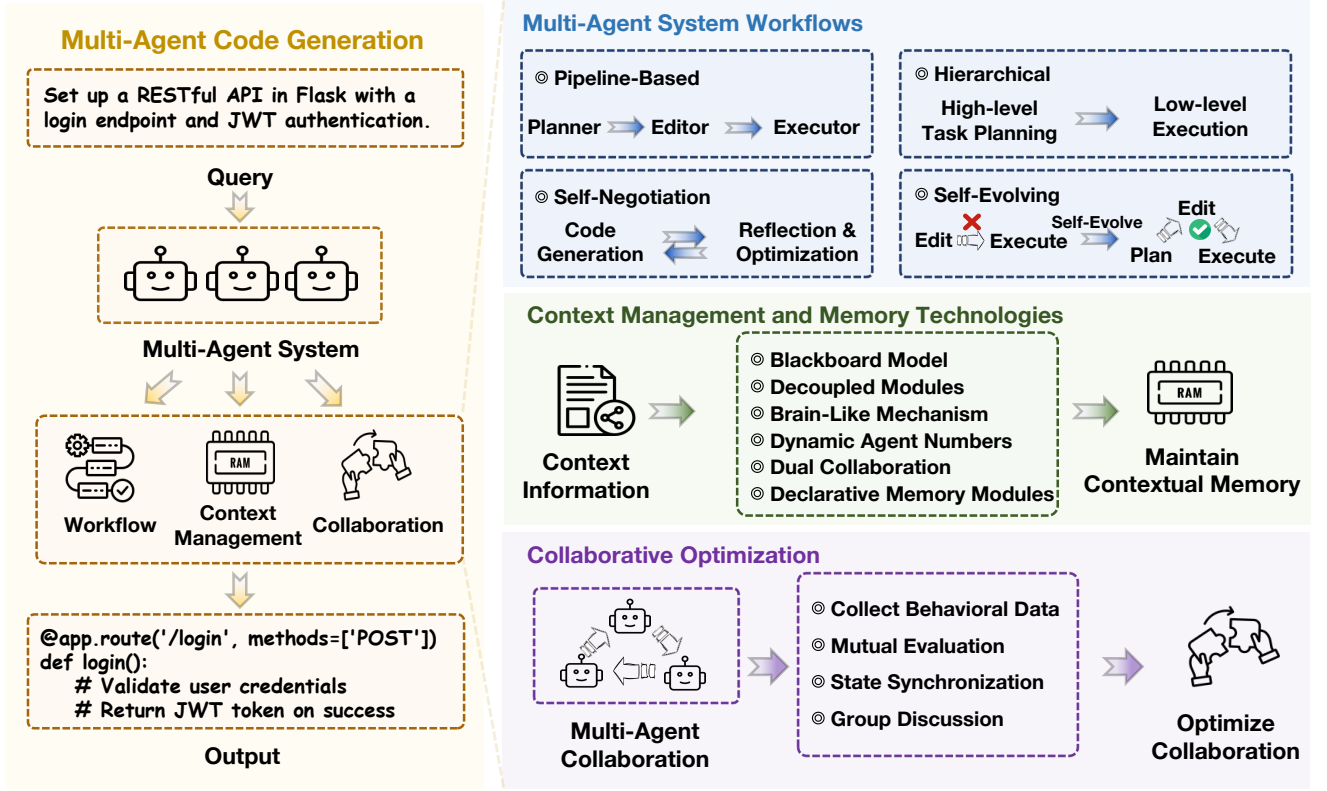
Multi-Agent Code Generation

Set up a RESTful API in Flask with a login endpoint and JWT authentication.

Query

Multi-Agent System

Workflow

RAM

Context Management

Collaboration

@app.route('/login', methods=['POST'])
def login():
    # Validate user credentials
    # Return JWT token on success

Output

Multi-Agent System Workflows

◎ Pipeline-Based

Planner Editor Executor

◎ Hierarchical

High-level Task Planning

Low-level Execution

◎ Self-Negotiation

Code Generation

Reflection & Optimization

◎ Self-Evolving

Edit Execute Self-Evolve Edit Plan Execute

Context Management and Memory Technologies

Context Information

◎ Blackboard Model
◎ Decoupled Modules
◎ Brain-Like Mechanism
◎ Dynamic Agent Numbers
◎ Dual Collaboration
◎ Declarative Memory Modules

RAM

Maintain Contextual Memory

Collaborative Optimization

Multi-Agent Collaboration

◎ Collect Behavioral Data
◎ Mutual Evaluation
◎ State Synchronization
◎ Group Discussion

Optimize Collaboration